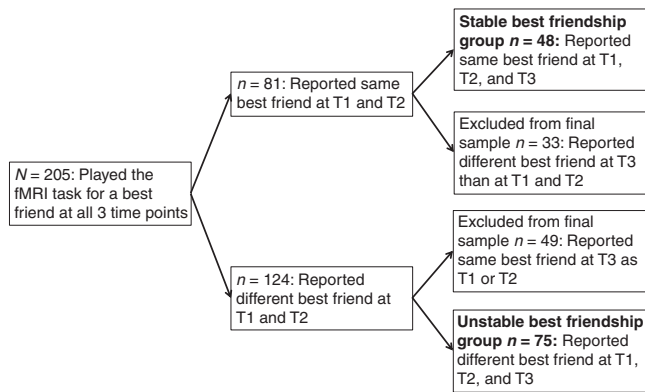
$N$ = 205: Played the fMRI task for a best friend at all 3 time points

$n$ = 81: Reported same best friend at T1 and T2

Stable best friendship group $n$ = 48: Reported same best friend at T1, T2, and T3

Excluded from final sample $n$ = 33: Reported different best friend at T3 than at T1 and T2

$n$ = 124: Reported different best friend at T1 and T2

Excluded from final sample $n$ = 49: Reported same best friend at T3 as T1 or T2

Unstable best friendship group $n$ = 75: Reported different best friend at T1, T2, and T3